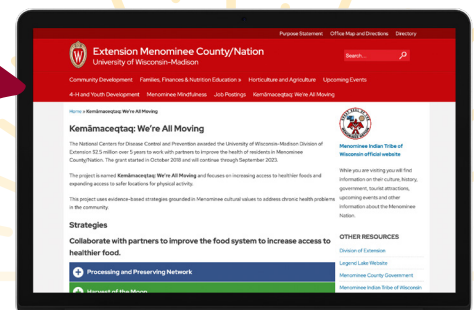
Purpose Statement Office Map and Directions Directory

Extension Menominee County/Nation
University of Wisconsin–Madison

Search...

Community Development Families, Finances & Nutrition Education » Horticulture and Agriculture Upcoming Events

4-H and Youth Development Menominee Mindfulness Job Postings Kemāmaceqtaq: We're All Moving

Home » Kemāmaceqtaq: We're All Moving

Kemāmaceqtaq: We're All Moving

The National Centers for Disease Control and Prevention awarded the University of Wisconsin-Madison Division of Extension $2.5 million over 5 years to work with partners to improve the health of residents in Menominee County/Nation. The grant started in October 2018 and will continue through September 2023.

The project is named Kemāmaceqtaq: We're All Moving and focuses on increasing access to healthier foods and expanding access to safer locations for physical activity.

This project uses evidence-based strategies grounded in Menominee cultural values to address chronic health problems in the community.

Strategies

Collaborate with partners to improve the food system to increase access to healthier food.

Processing and Preserving Network

Harvest of the Moon

Menominee Indian Tribe of Wisconsin official website

While you are visiting you will find information on their culture, history, government, tourist attractions, upcoming events and other information about the Menominee Nation.

OTHER RESOURCES

Division of Extension

Legend Lake Website

Menominee County Government

Menominee Indian Tribe of Wisconsin